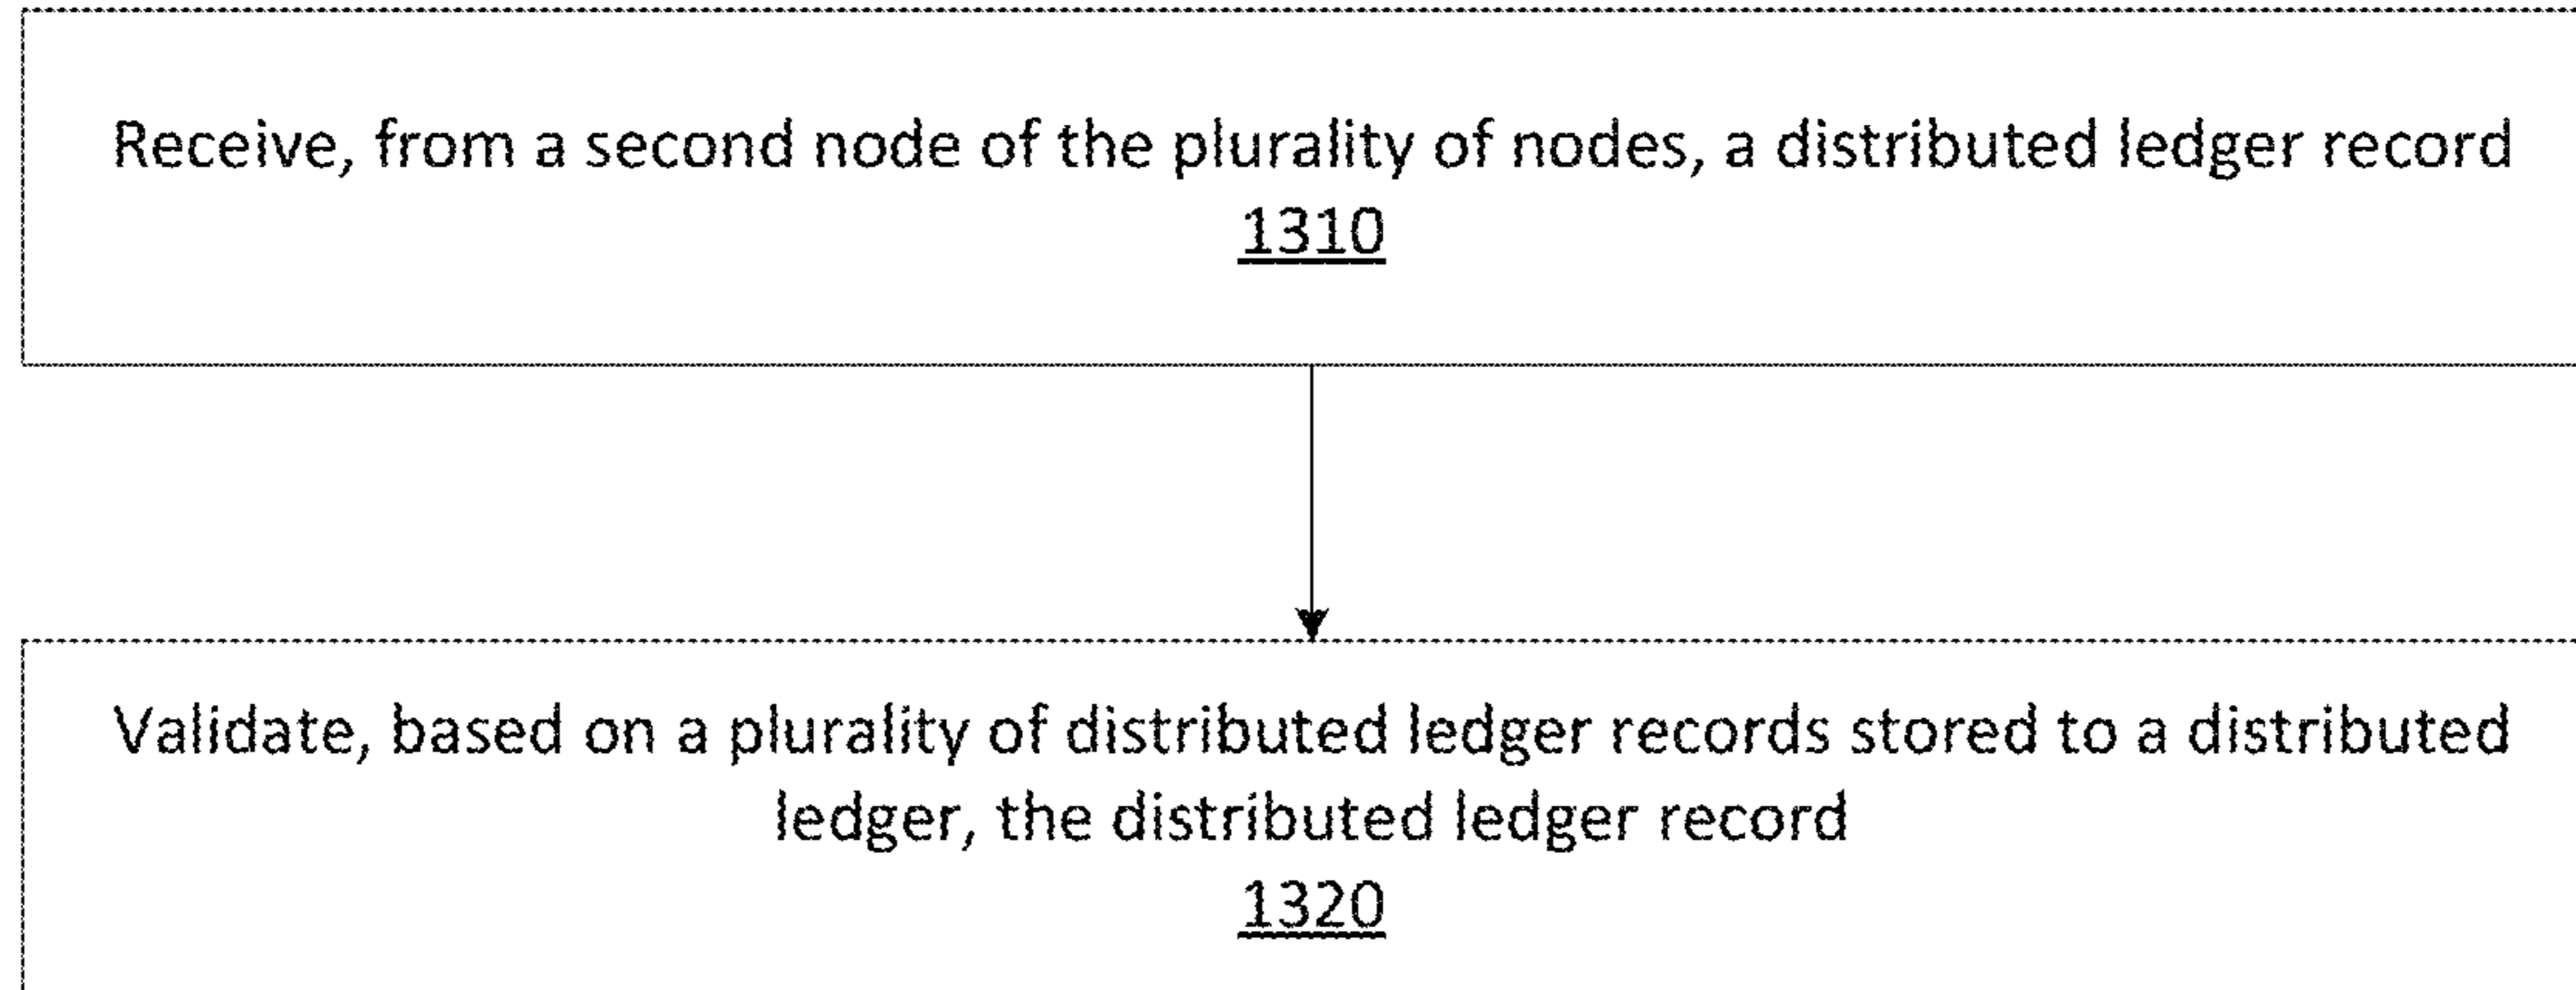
Receive, from a second node of the plurality of nodes, a distributed ledger record
1310

Validate, based on a plurality of distributed ledger records stored to a distributed ledger, the distributed ledger record
1320